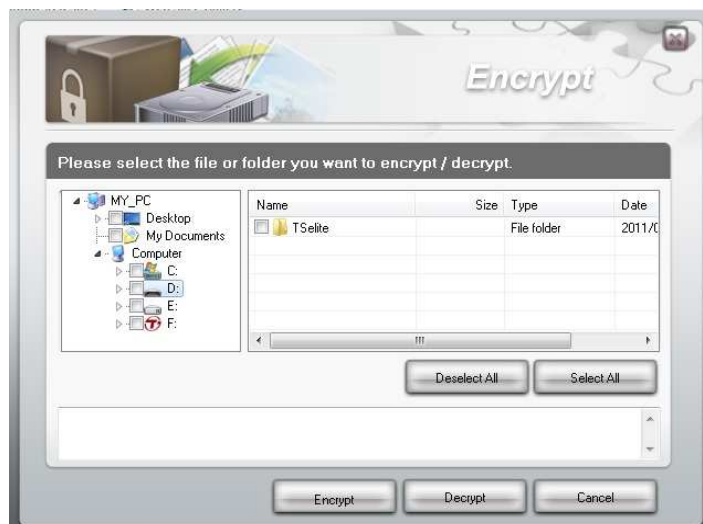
Encrypt

Please select the file or folder you want to encrypt / decrypt.

MY_PC
Desktop
My Documents
Computer
C:
D:
E:
F:

| Name | Size | Type | Date |
|---|---|---|---|
| TSelite | | File folder | 2011/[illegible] |

Deselect All
Select All

Encrypt
Decrypt
Cancel